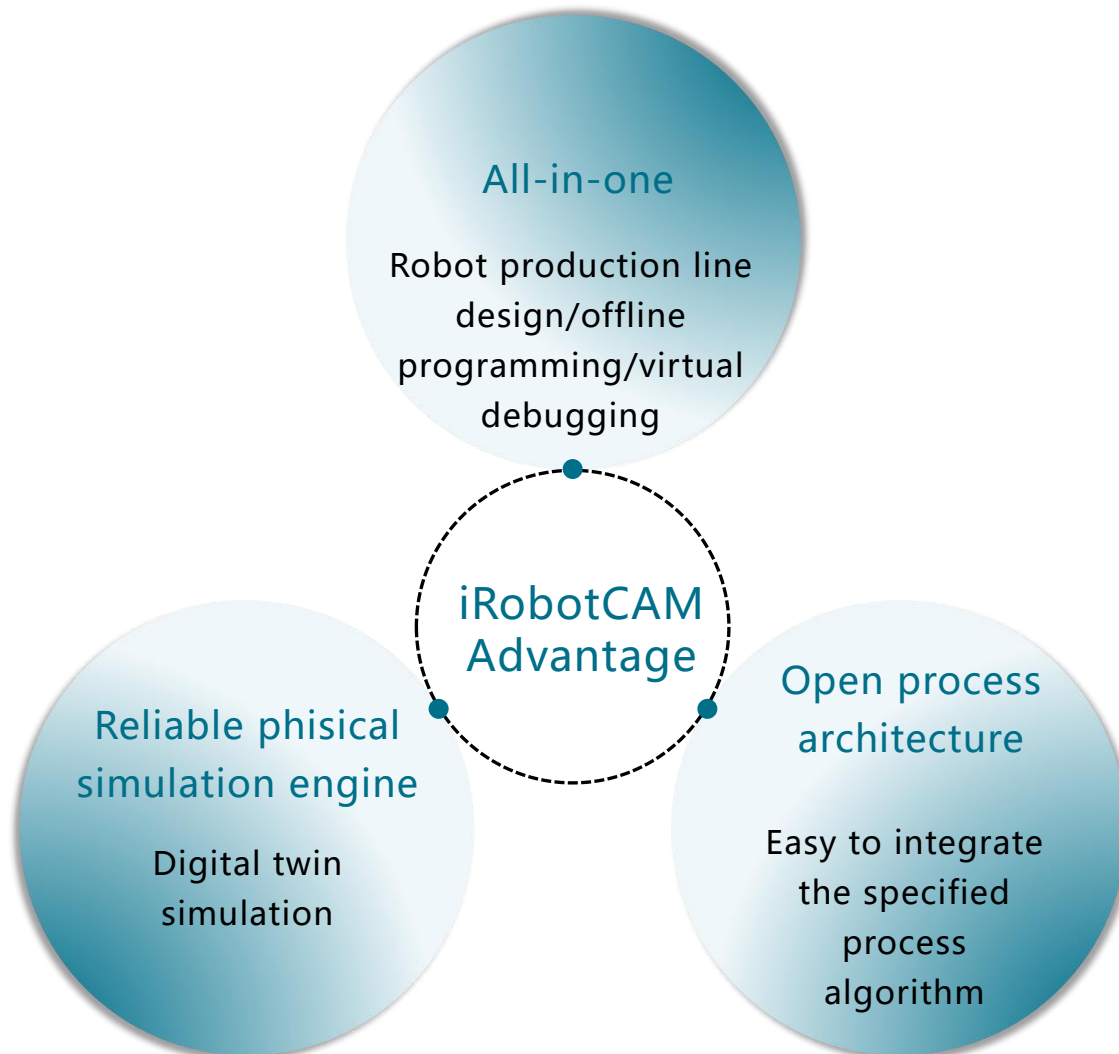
All-in-one

Robot production line design/offline programming/virtual debugging

iRobotCAM Advantage

Reliable phisical simulation engine

Digital twin simulation

Open process architecture

Easy to integrate the specified process algorithm